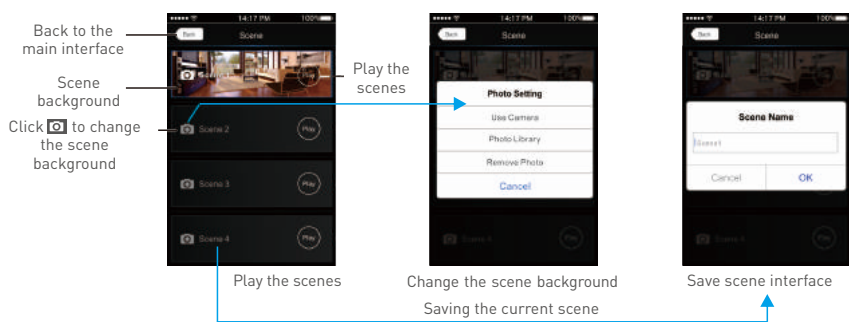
Back to the main interface

Scene background

Click to change the scene background

14:17 PM
100%
Back
Scene
Scene 1
Play
Scene 2
Play
Scene 3
Play
Scene 4
Play

Play the scenes

14:17 PM
100%
Back
Scene
Photo Setting
Use Camera
Photo Library
Remove Photo
Cancel
Scene 4
Play

14:17 PM
100%
Back
Scene
Scene Name
Scene1
Cancel
OK
Scene 4
Play

Play the scenes

Change the scene background

Save scene interface

Saving the current scene